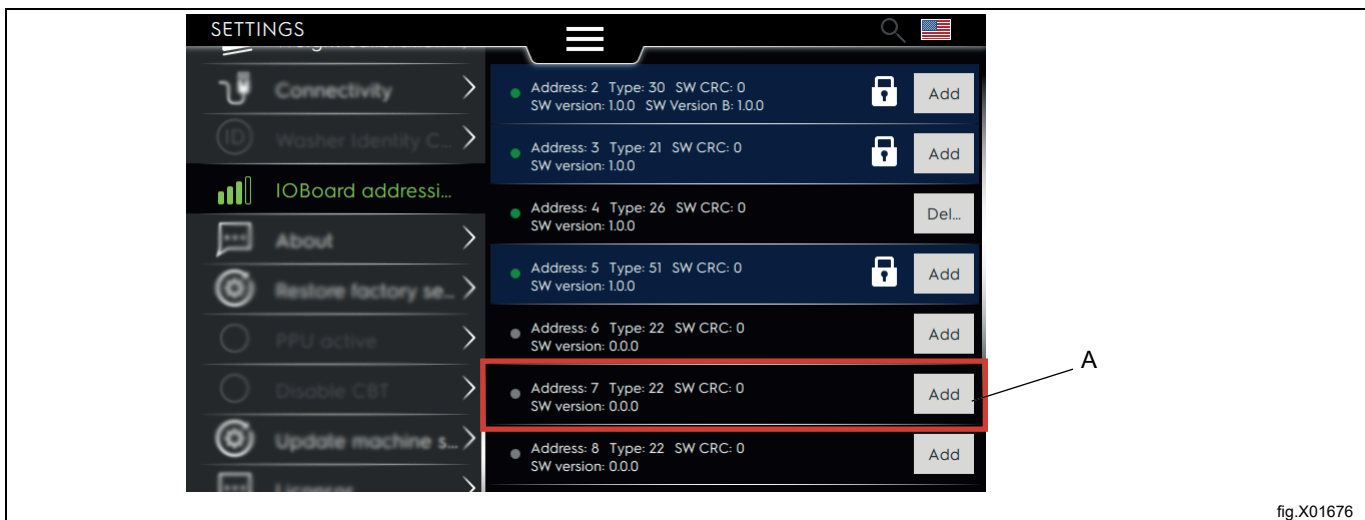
SETTINGS

Connectivity

Washer Identity C...

IOBoard addressi...

About

Restore factory se...

PPU active

Disable CBT

Update machine s...

Address: 2 Type: 30 SW CRC: 0
SW version: 1.0.0 SW Version B: 1.0.0
Add

Address: 3 Type: 21 SW CRC: 0
SW version: 1.0.0
Add

Address: 4 Type: 26 SW CRC: 0
SW version: 1.0.0
Del...

Address: 5 Type: 51 SW CRC: 0
SW version: 1.0.0
Add

Address: 6 Type: 22 SW CRC: 0
SW version: 0.0.0
Add

Address: 7 Type: 22 SW CRC: 0
SW version: 0.0.0
Add

Address: 8 Type: 22 SW CRC: 0
SW version: 0.0.0
Add

A

fig.X01676